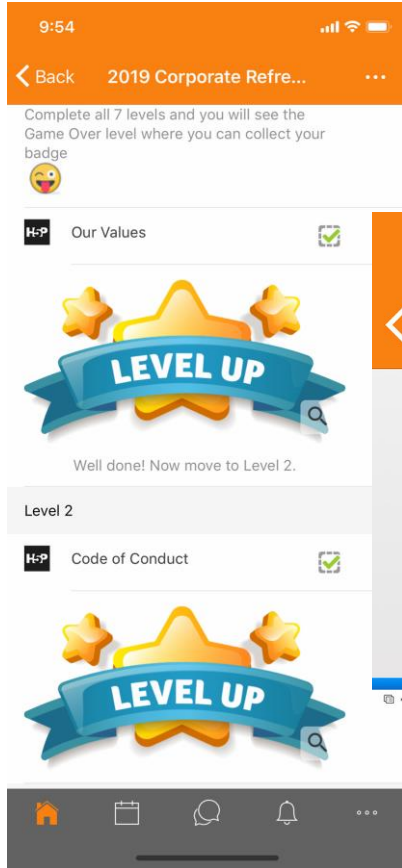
9:54

Back 2019 Corporate Refre...

Complete all 7 levels and you will see the Game Over level where you can collect your badge

H-P Our Values

LEVEL UP

Well done! Now move to Level 2.

Level 2

H-P Code of Conduct

LEVEL UP